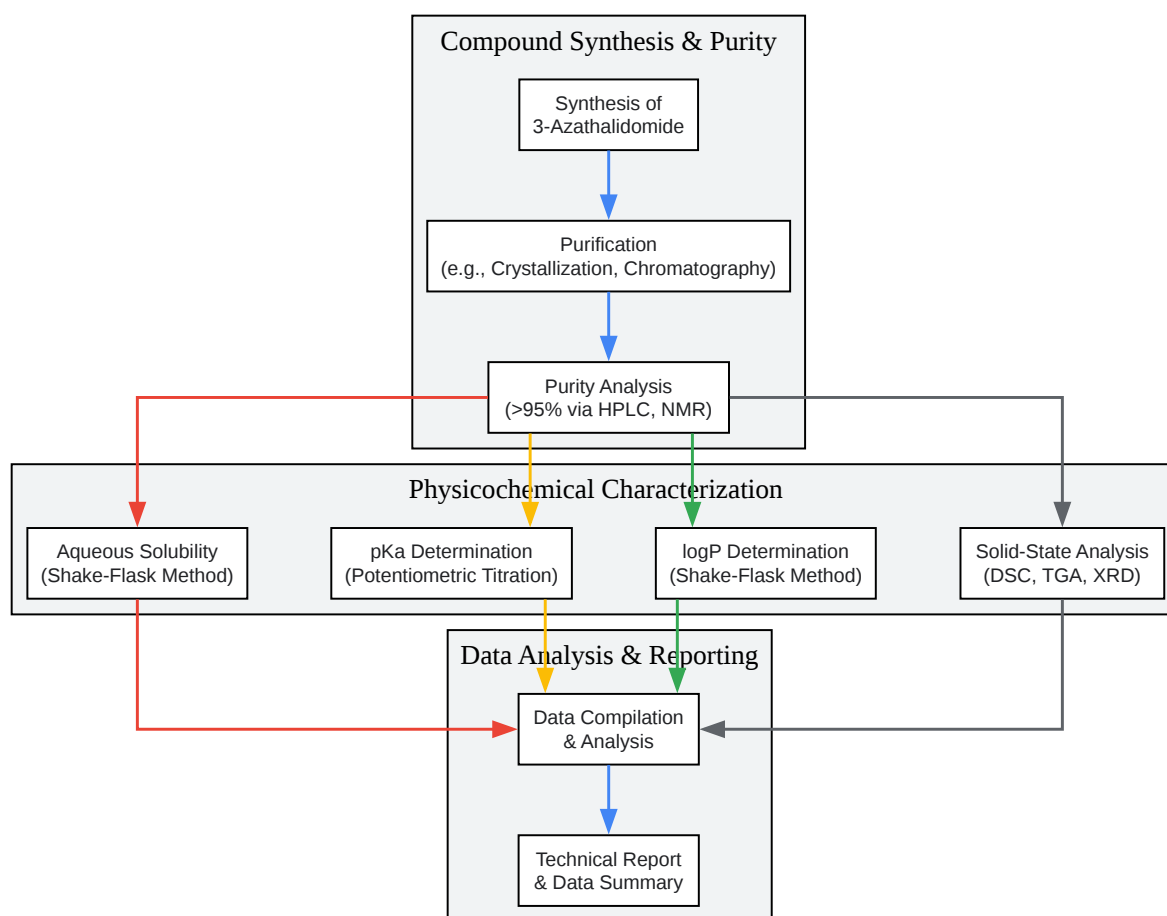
Compound Synthesis & Purity

Synthesis of 3-Azathalidomide

Purification (e.g., Crystallization, Chromatography)

Purity Analysis (>95% via HPLC, NMR)

Physicochemical Characterization

Aqueous Solubility (Shake-Flask Method)

pKa Determination (Potentiometric Titration)

logP Determination (Shake-Flask Method)

Solid-State Analysis (DSC, TGA, XRD)

Data Analysis & Reporting

Data Compilation & Analysis

Technical Report & Data Summary